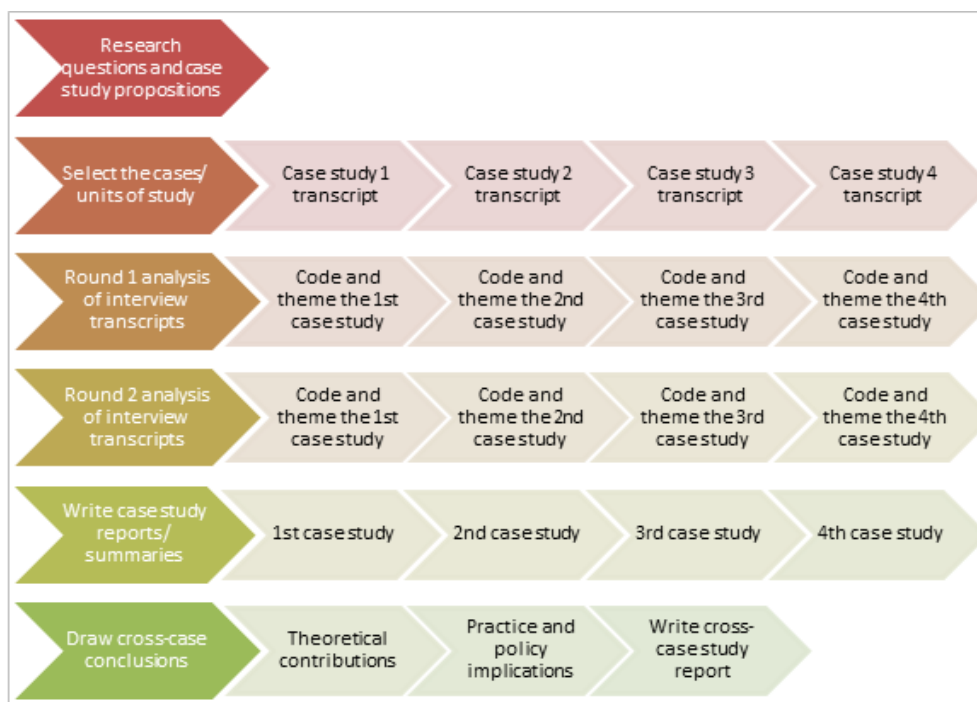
Research questions and case study propositions

Select the cases/ units of study

Case study 1 transcript

Case study 2 transcript

Case study 3 transcript

Case study 4 tanscript

Round 1 analysis of interview transcripts

Code and theme the 1st case study

Code and theme the 2nd case study

Code and theme the 3rd case study

Code and theme the 4th case study

Round 2 analysis of interview transcripts

Code and theme the 1st case study

Code and theme the 2nd case study

Code and theme the 3rd case study

Code and theme the 4th case study

Write case study reports/ summaries

1st case study

2nd case study

3rd case study

4th case study

Draw cross-case conclusions

Theoretical contributions

Practice and policy implications

Write cross-case study report